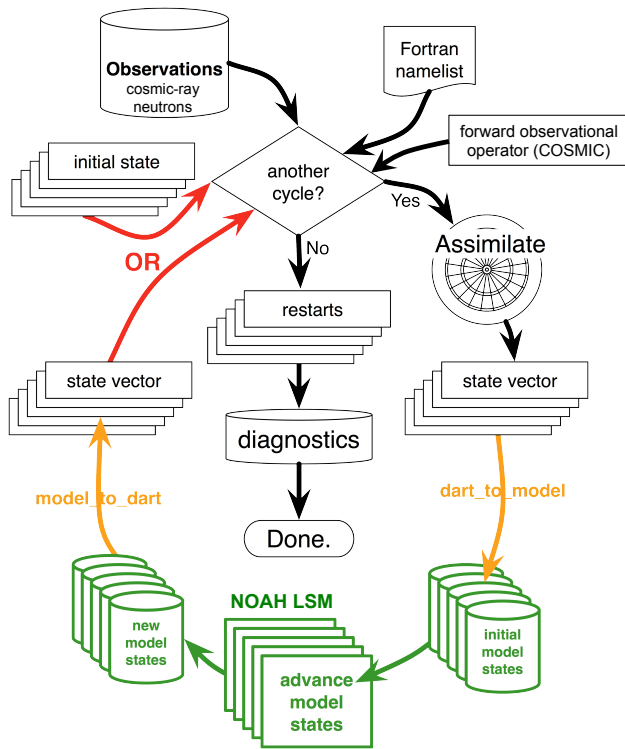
Observations
cosmic-ray
neutrons

Fortran
namelist

forward observational
operator (COSMIC)

initial state

another
cycle?

Yes

No

Assimilate

OR

restarts

state vector

state vector

diagnostics

model_to_dart

dart_to_model

Done.

NOAH LSM

new
model
states

advance
model
states

initial
model
states